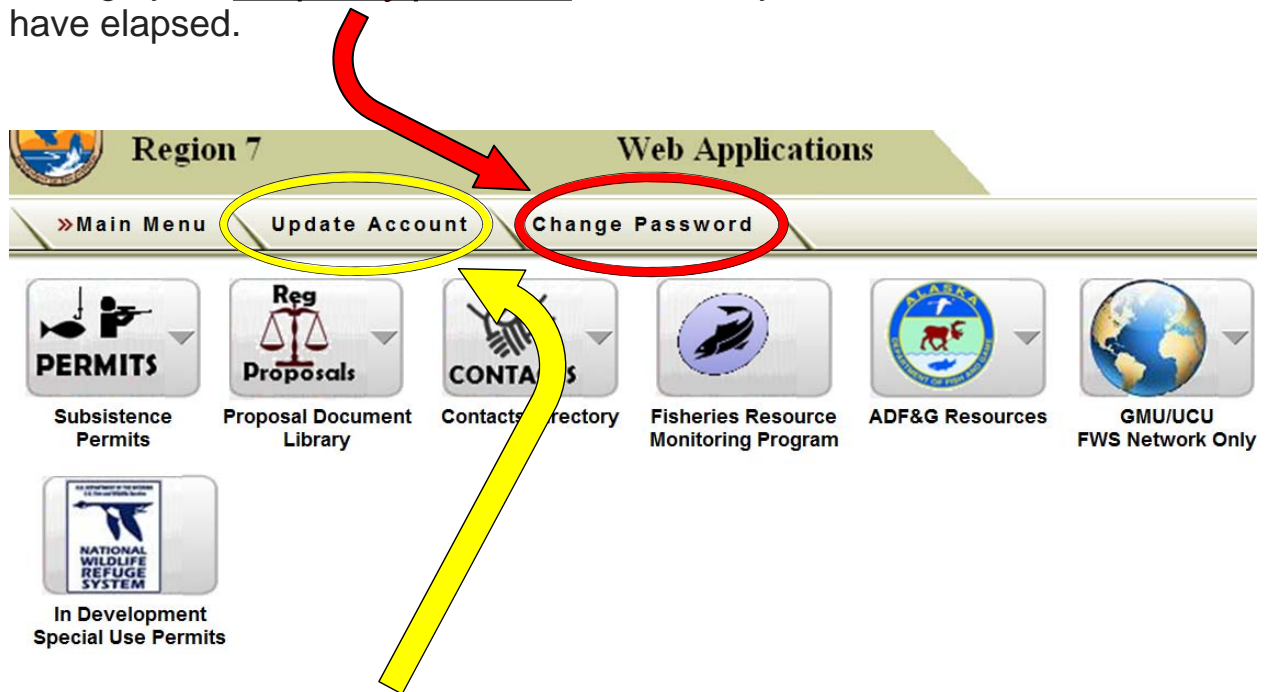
have elapsed.

Region 7

Web Applications

»Main Menu

Update Account

Change Password

PERMITS

Subsistence Permits

Reg Proposals

Proposal Document Library

CONTA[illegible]S

Contacts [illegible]rectory

Fisheries Resource Monitoring Program

ALASKA

ADF&G Resources

GMU/UCU FWS Network Only

NATIONAL WILDLIFE REFUGE SYSTEM

In Development Special Use Permits